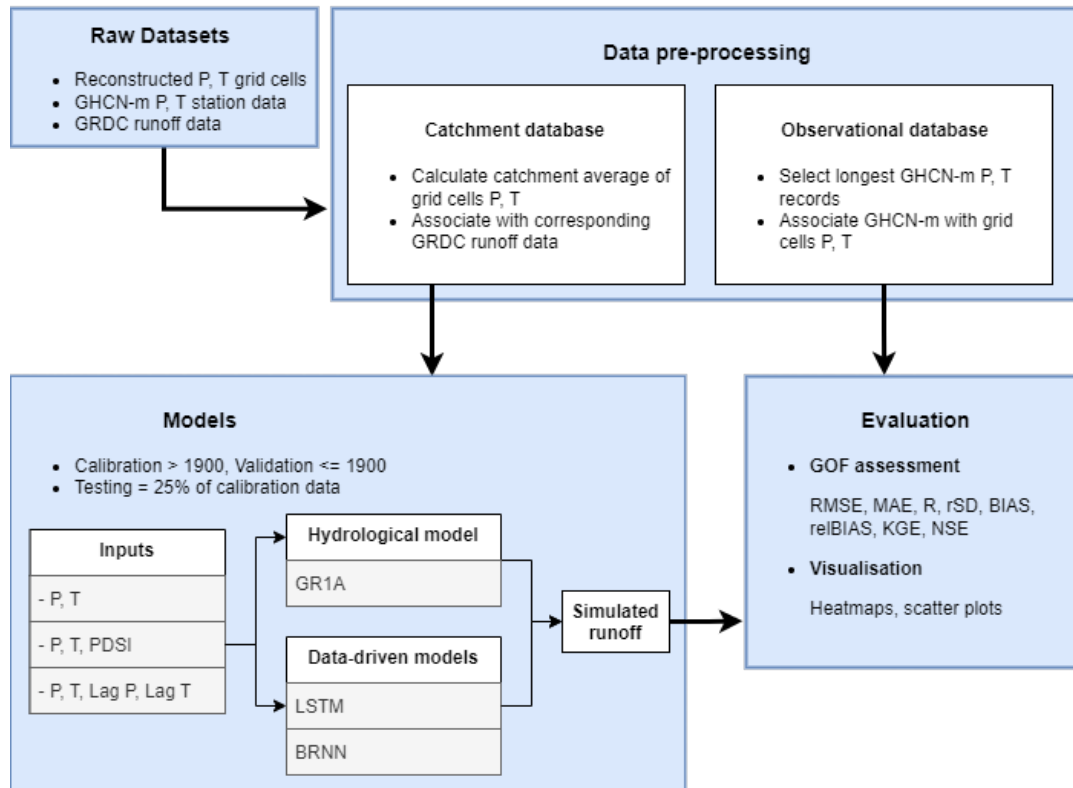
**Raw Datasets**

- Reconstructed P, T grid cells
- GHCN-m P, T station data
- GRDC runoff data

**Data pre-processing**

**Catchment database**

- Calculate catchment average of grid cells P, T
- Associate with corresponding GRDC runoff data

**Observational database**

- Select longest GHCN-m P, T records
- Associate GHCN-m with grid cells P, T

**Models**

- Calibration > 1900, Validation <= 1900
- Testing = 25% of calibration data

| Inputs |
|---|
| - P, T |
| - P, T, PDSI |
| - P, T, Lag P, Lag T |

| Hydrological model |
|---|
| GR1A |

| Data-driven models |
|---|
| LSTM |
| BRNN |

Simulated runoff

**Evaluation**

- **GOF assessment**

RMSE, MAE, R, rSD, BIAS, relBIAS, KGE, NSE

- **Visualisation**

Heatmaps, scatter plots